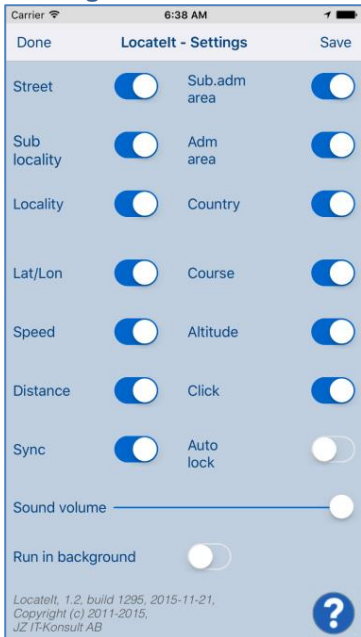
Carrier
6:38 AM

Done
LocateIt - Settings
Save

Street
Sub.adm area

Sub locality
Adm area

Locality
Country

Lat/Lon
Course

Speed
Altitude

Distance
Click

Sync
Auto lock

Sound volume

Run in background

LocateIt, 1.2, build 1295, 2015-11-21, Copyright (c) 2011-2015, JZ IT-Konsult AB

?